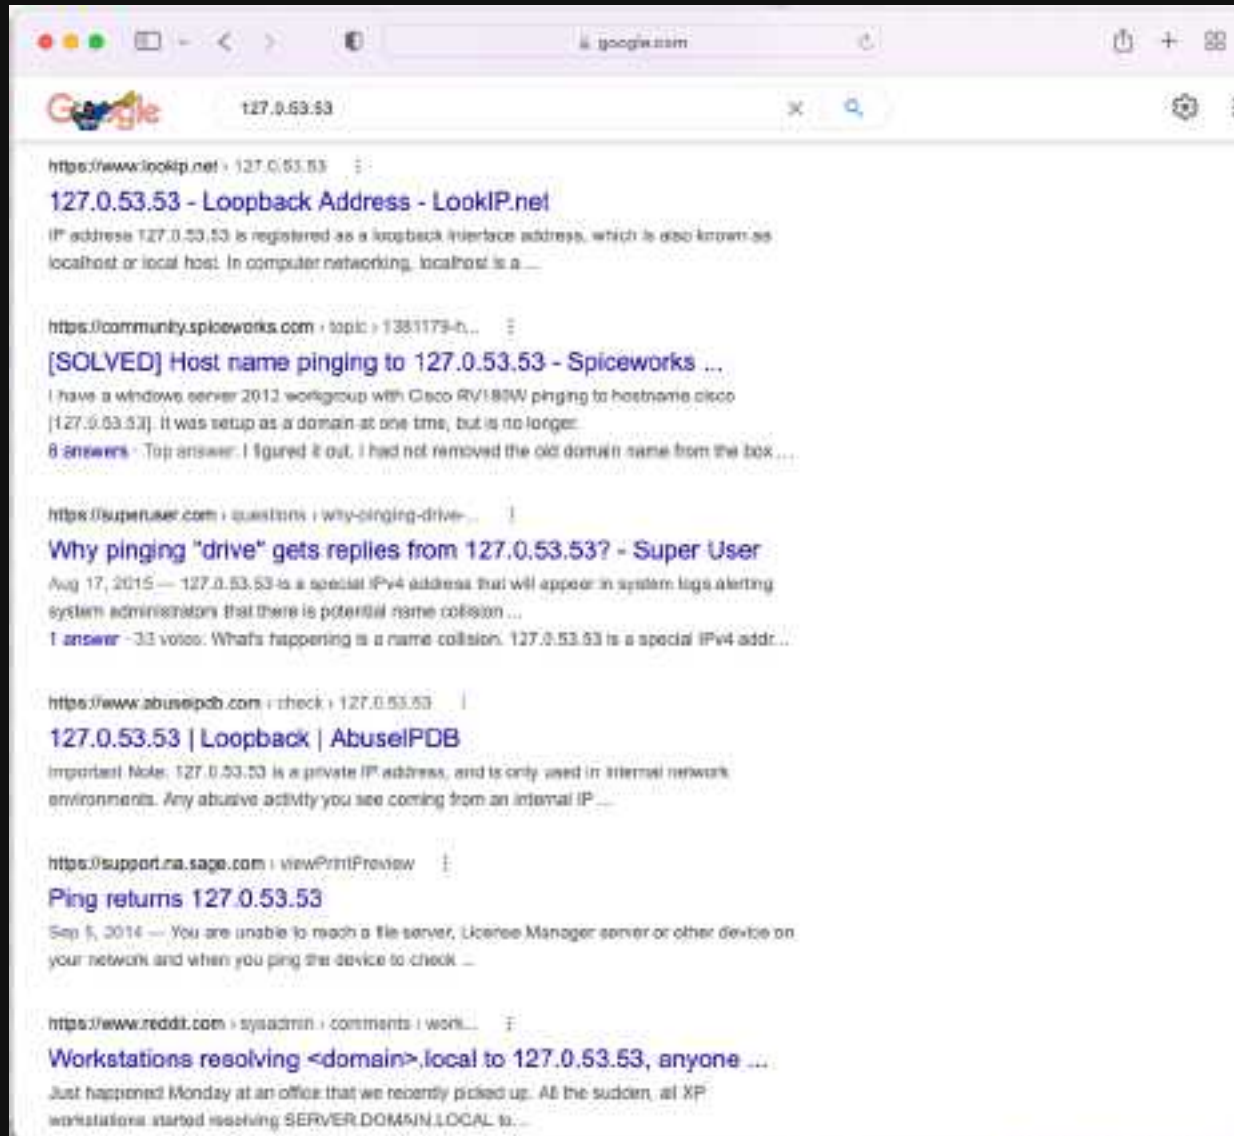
google.com

Google

127.0.53.53

https://www.lookip.net › 127.0.53.53

127.0.53.53 - Loopback Address - LookIP.net

IP address 127.0.53.53 is registered as a loopback interface address, which is also known as localhost or local host. In computer networking, localhost is a ...

https://community.spiceworks.com › topic › 1381179-h...

[SOLVED] Host name pinging to 127.0.53.53 - Spiceworks ...

I have a windows server 2012 workgroup with Cisco RV180W pinging to hostname cisco [127.0.53.53]. It was setup as a domain at one time, but is no longer.

8 answers · Top answer: I figured it out. I had not removed the old domain name from the box ...

https://superuser.com › questions › why-pinging-drive-...

Why pinging "drive" gets replies from 127.0.53.53? - Super User

Aug 17, 2015 — 127.0.53.53 is a special IPv4 address that will appear in system logs alerting system administrators that there is potential name collision ...

1 answer · 33 votes: Whats happening is a name collision. 127.0.53.53 is a special IPv4 addr...

https://www.abuseipdb.com › check › 127.0.53.53

127.0.53.53 | Loopback | AbuseIPDB

Important Note: 127.0.53.53 is a private IP address, and is only used in internal network environments. Any abusive activity you see coming from an internal IP ...

https://support.na.sage.com › viewPrintPreview

Ping returns 127.0.53.53

Sep 5, 2014 — You are unable to reach a file server, License Manager server or other device on your network and when you ping the device to check ...

https://www.reddit.com › sysadmin › comments › work...

Workstations resolving <domain>.local to 127.0.53.53, anyone ...

Just happened Monday at an office that we recently picked up. All the sudden, all XP workstations started resolving SERVER.DOMAIN.LOCAL to...